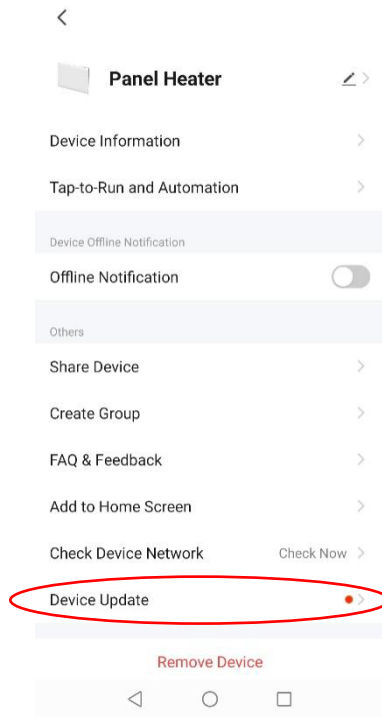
Panel Heater

Device Information

Tap-to-Run and Automation

Device Offline Notification

Offline Notification

Others

Share Device

Create Group

FAQ & Feedback

Add to Home Screen

Check Device Network

Check Now

Device Update

Remove Device